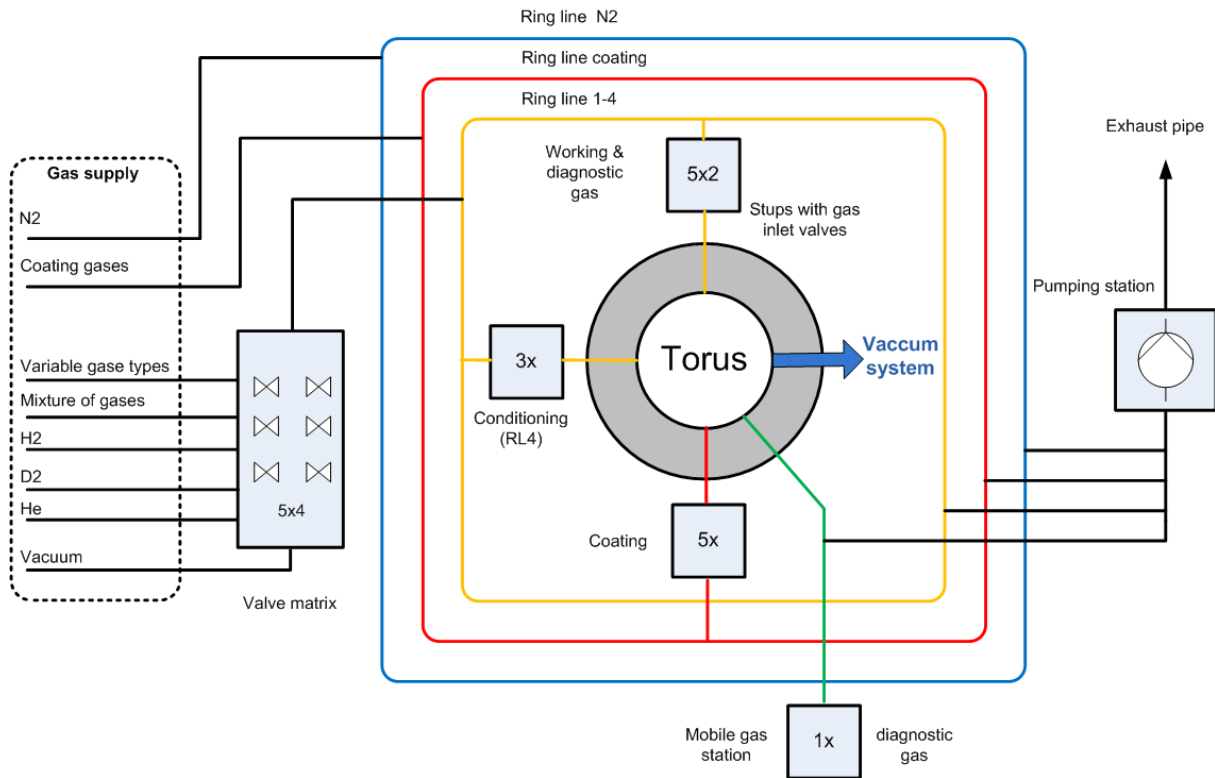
Ring line N2

Ring line coating

Ring line 1-4

Exhaust pipe

Gas supply

N2

Coating gases

Variable gase types

Mixture of gases

H2

D2

He

Vacuum

5x4

Valve matrix

Working & diagnostic gas

5x2

Stups with gas inlet valves

3x

Conditioning (RL4)

Torus

Vaccum system

Pumping station

Coating

5x

Mobile gas station

1x

diagnostic gas